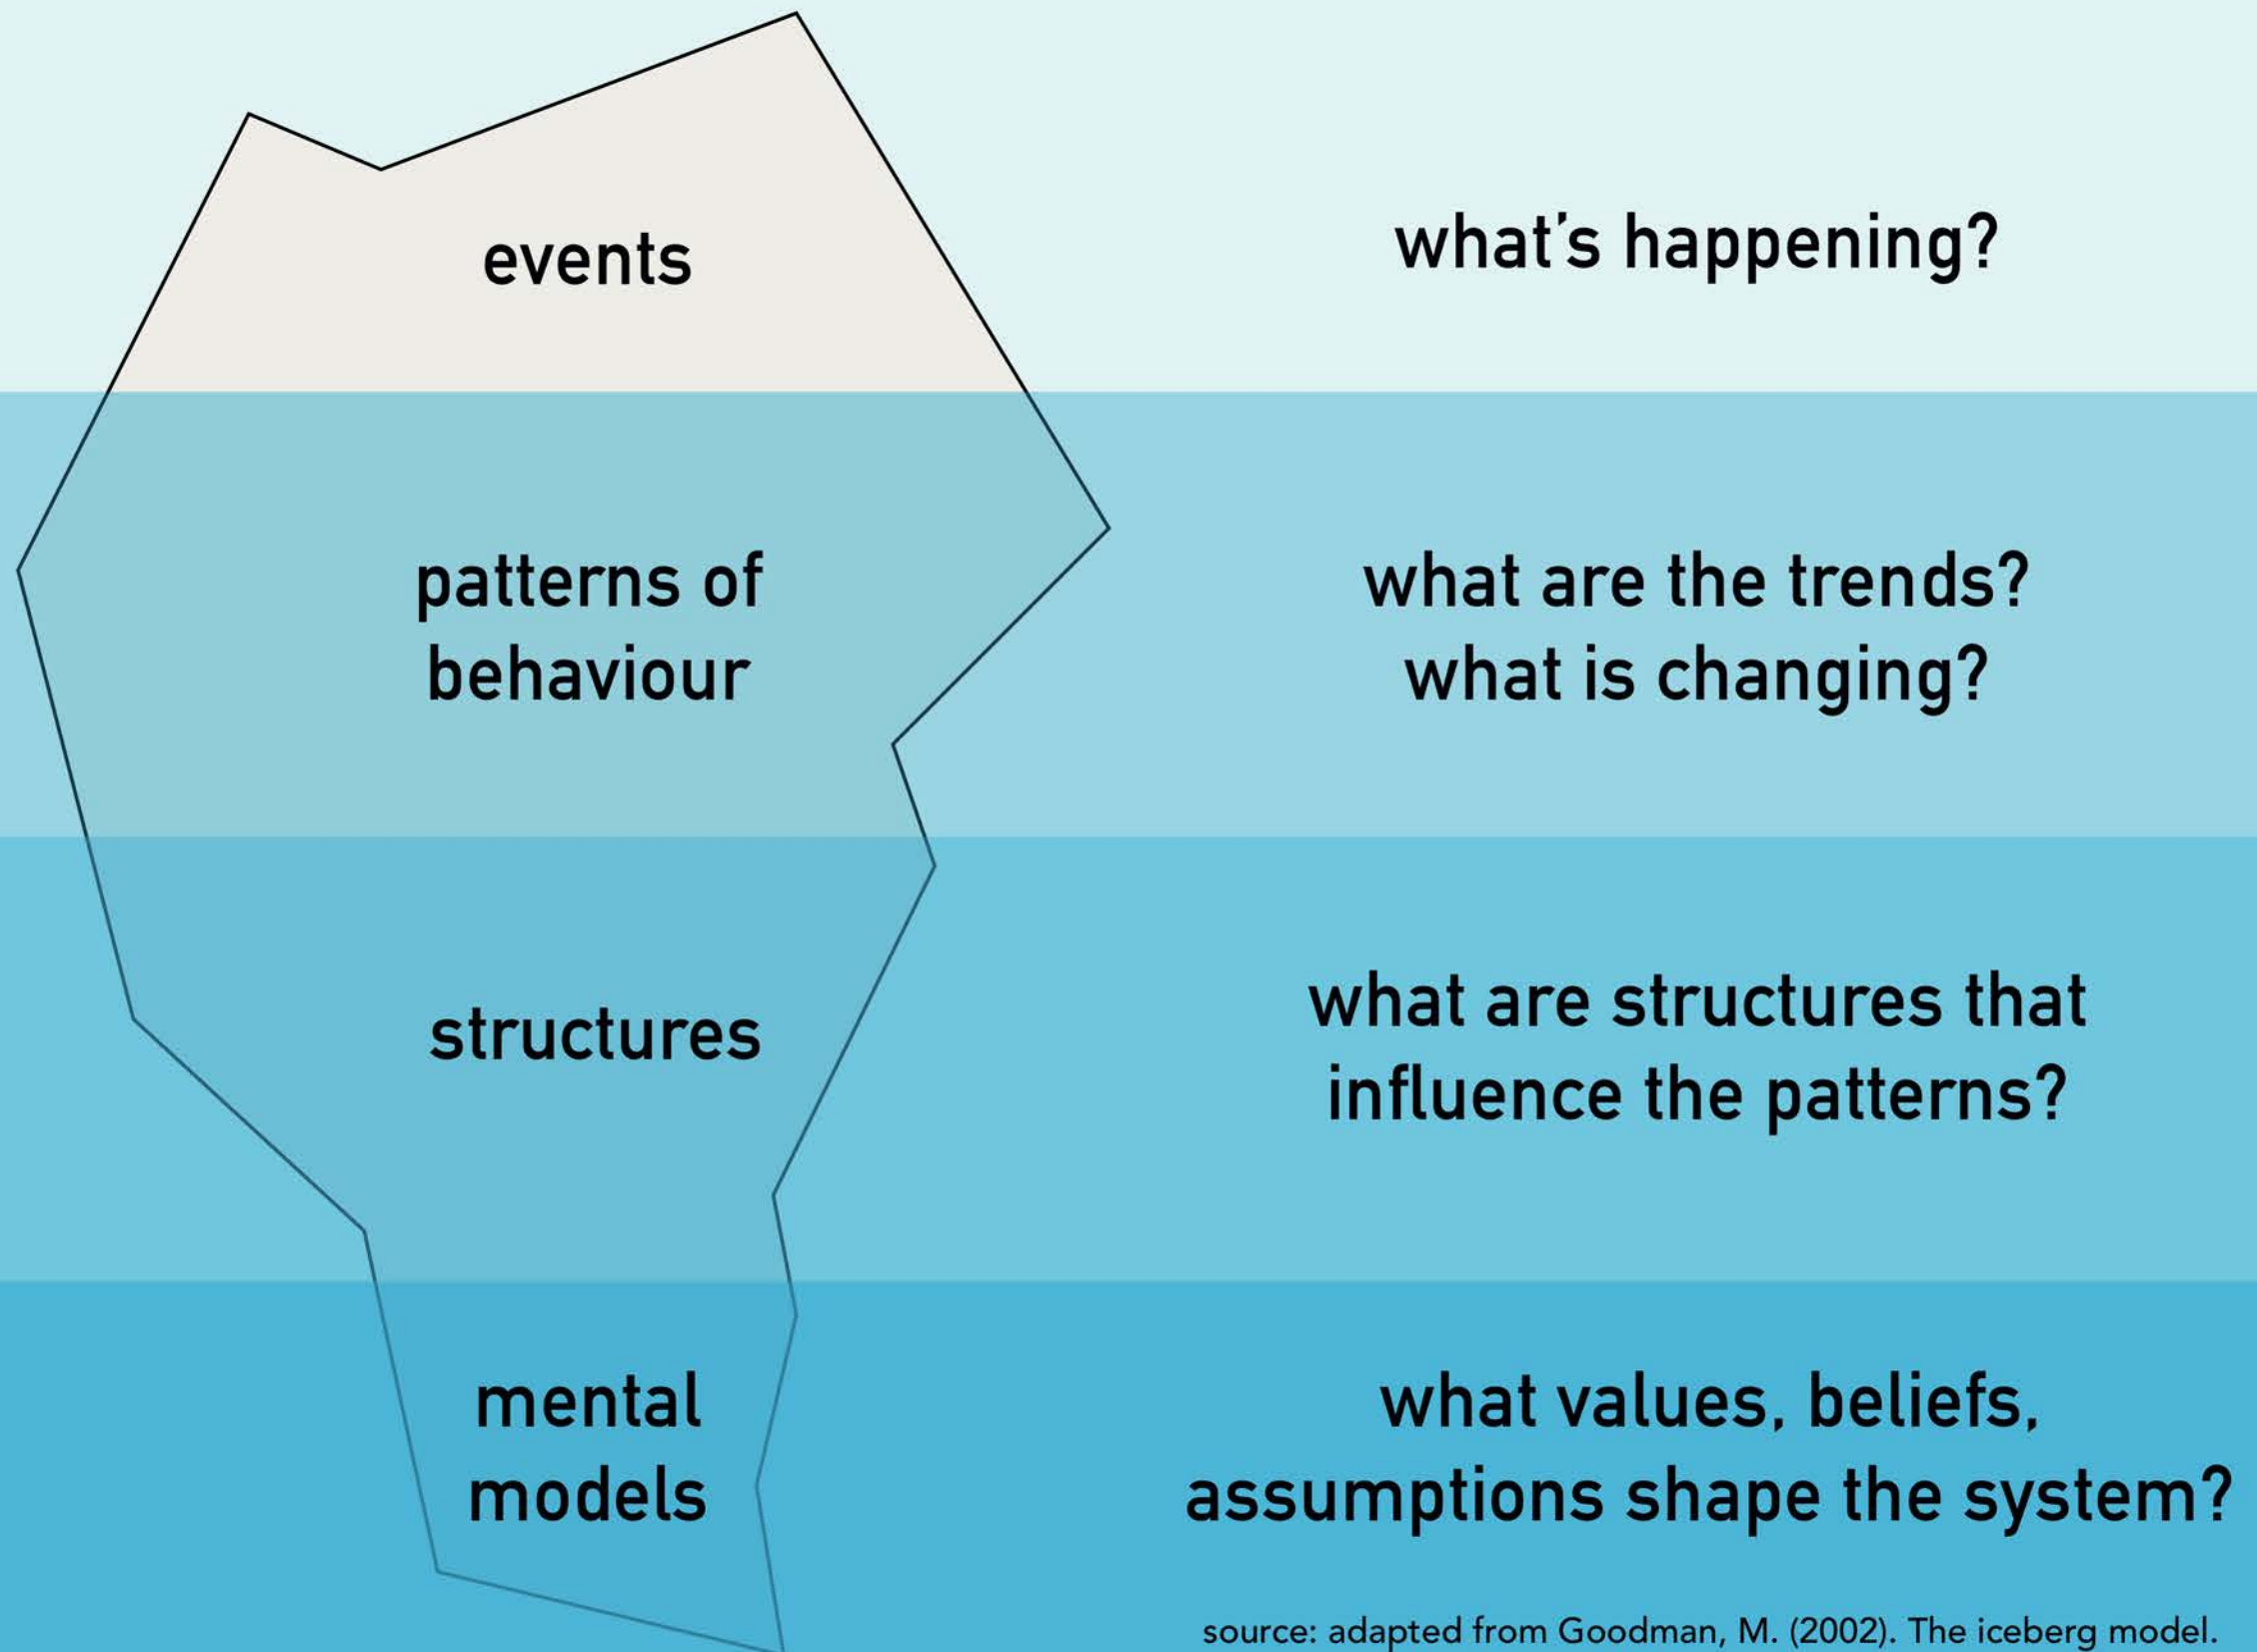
events

what’s happening?

patterns of behaviour

what are the trends? what is changing?

structures

what are structures that influence the patterns?

mental models

what values, beliefs, assumptions shape the system?

source: adapted from Goodman, M. (2002). The iceberg model.